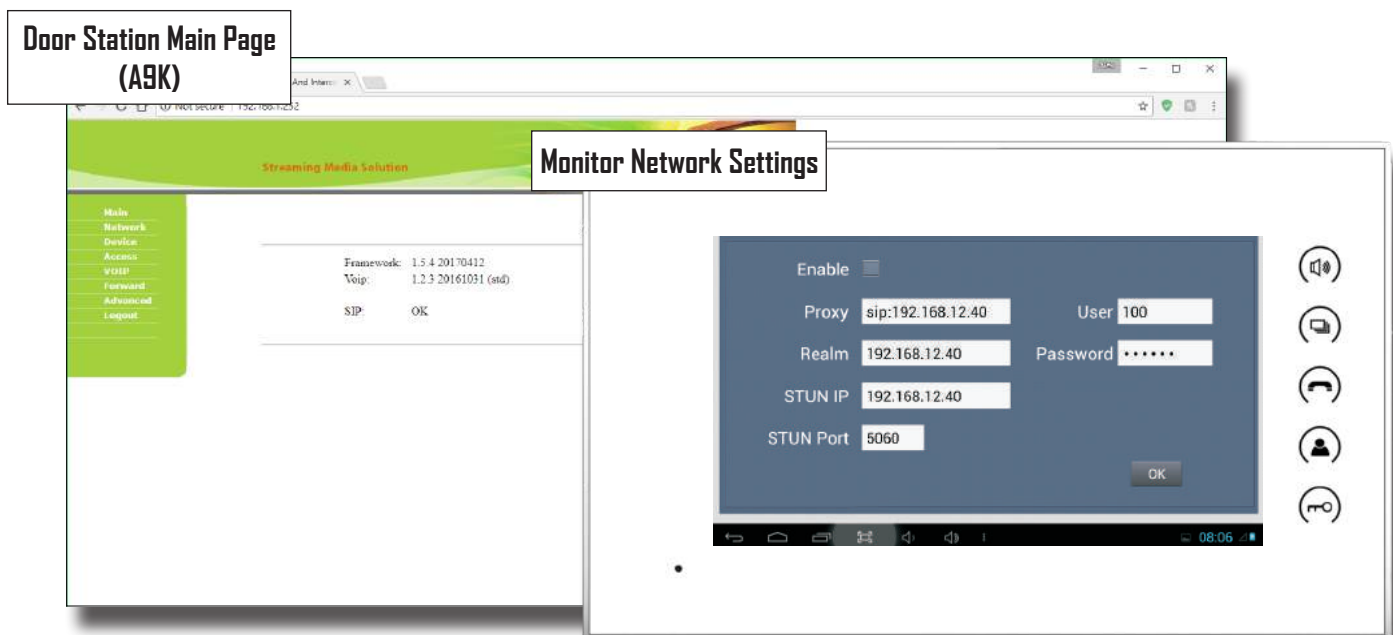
Door Station Main Page (A9K)

And Interc ×

Not secure | 192.168.1.252

Streaming Media Solution

Main
Network
Device
Access
VOIP
Forward
Advanced
Logout

Framework: 1.5.4 20170412
Voip: 1.2.3 20161031 (std)

SIP: OK

Monitor Network Settings

Enable

Proxy sip:192.168.12.40

User 100

Realm 192.168.12.40

Password ••••••

STUN IP 192.168.12.40

STUN Port 5060

OK

08:06